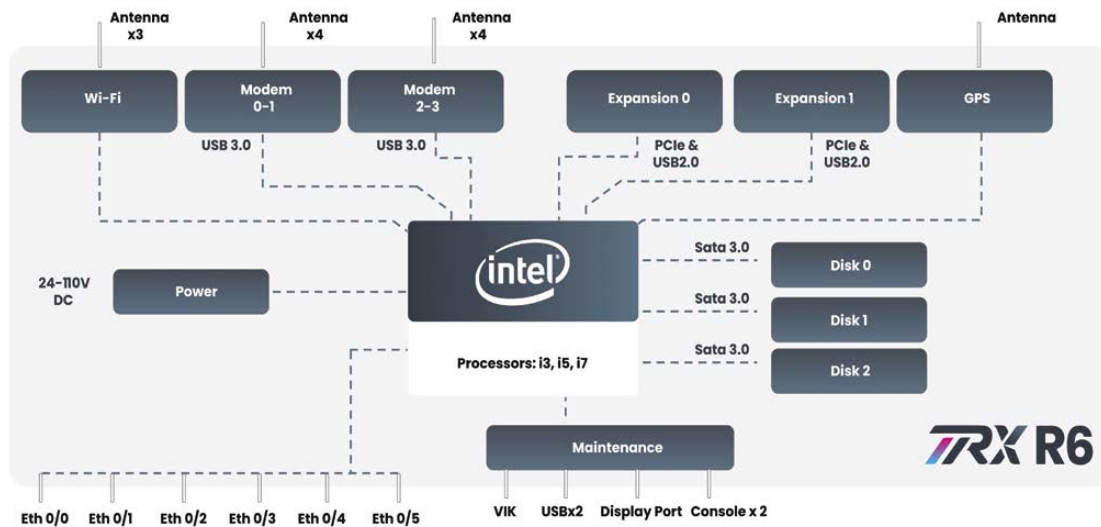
Antenna x3

Antenna x4

Antenna x4

Antenna

Wi-Fi

Modem 0-1

Modem 2-3

Expansion 0

Expansion 1

GPS

USB 3.0

USB 3.0

PCIe & USB2.0

PCIe & USB2.0

intel

Processors: i3, i5, i7

24-110V DC

Power

Sata 3.0

Disk 0

Sata 3.0

Disk 1

Sata 3.0

Disk 2

Maintenance

TRX R6

Eth 0/0 Eth 0/1 Eth 0/2 Eth 0/3 Eth 0/4 Eth 0/5

VIK USBx2 Display Port Console x 2